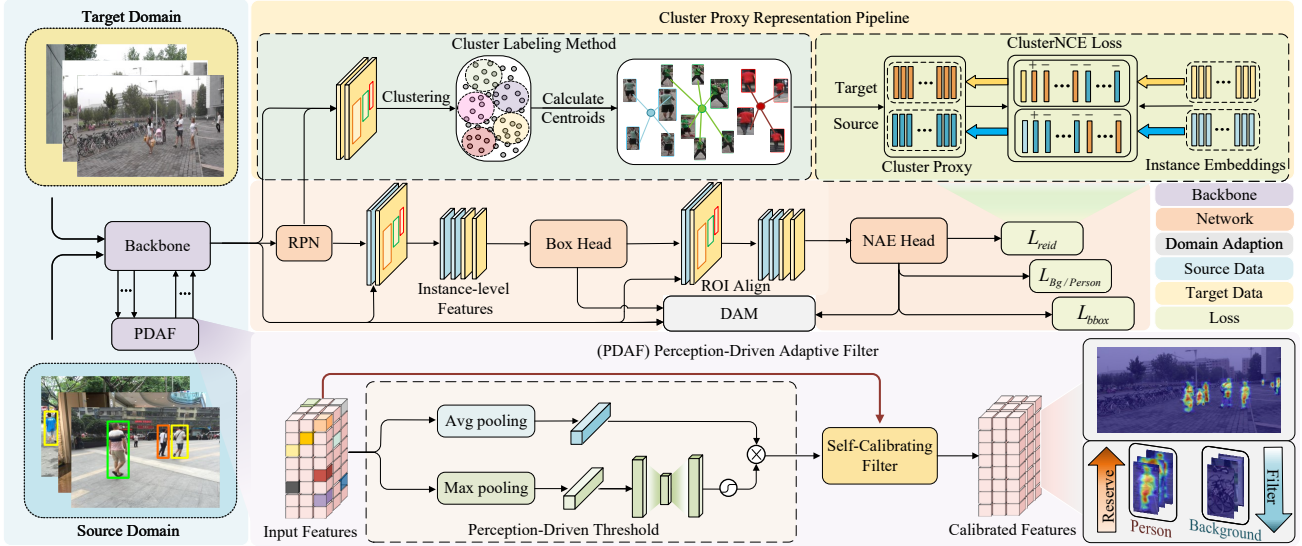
Target Domain

Cluster Proxy Representation Pipeline

Cluster Labeling Method

Clustering

Calculate Centroids

ClusterNCE Loss

Target

Source

Cluster Proxy

Instance Embeddings

Backbone

Network

Domain Adaption

Source Data

Target Data

Loss

Backbone

RPN

Instance-level Features

Box Head

ROI Align

NAE Head

$L_{reid}$

$L_{Bg / Person}$

$L_{bbox}$

DAM

PDAF

(PDAF) Perception-Driven Adaptive Filter

Input Features

Avg pooling

Max pooling

Perception-Driven Threshold

Self-Calibrating Filter

Calibrated Features

Reserve

Person

Background

Filter

Source Domain